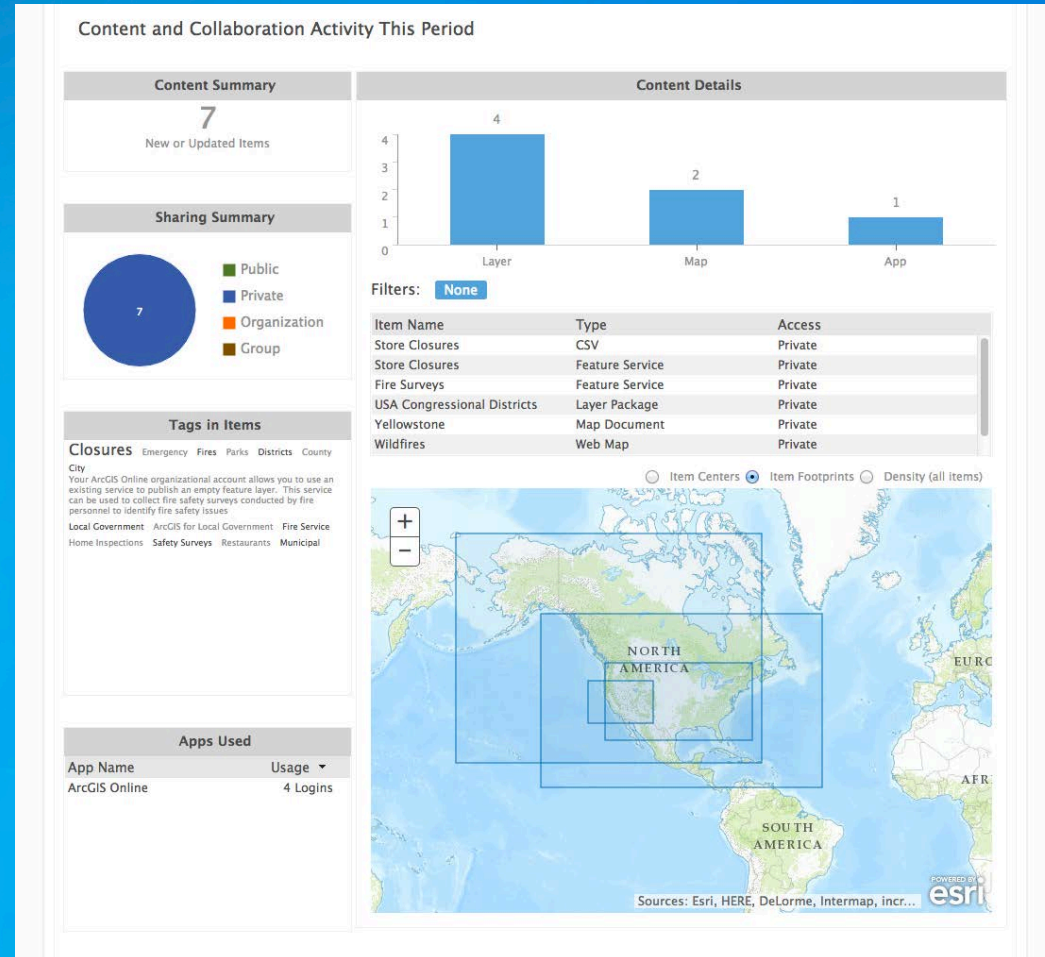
Content and Collaboration Activity This Period

Content Summary

7
New or Updated Items

Sharing Summary

7

Public
Private
Organization
Group

Tags in Items

Closures Emergency Fires Parks Districts County City
Your ArcGIS Online organizational account allows you to use an existing service to publish an empty feature layer. This service can be used to collect fire safety surveys conducted by fire personnel to identify fire safety issues
Local Government ArcGIS for Local Government Fire Service Home Inspections Safety Surveys Restaurants Municipal

Apps Used

| App Name | Usage |
|---|---|
| ArcGIS Online | 4 Logins |

Content Details

4
3
2
1
0

4 Layer
2 Map
1 App

Filters: None

| Item Name | Type | Access |
|---|---|---|
| Store Closures | CSV | Private |
| Store Closures | Feature Service | Private |
| Fire Surveys | Feature Service | Private |
| USA Congressional Districts | Layer Package | Private |
| Yellowstone | Map Document | Private |
| Wildfires | Web Map | Private |

Item Centers Item Footprints Density (all items)

+
−

NORTH AMERICA
EURC
AFR
SOUTH AMERICA

Sources: Esri, HERE, DeLorme, Intermap, incr...
POWERED BY esri